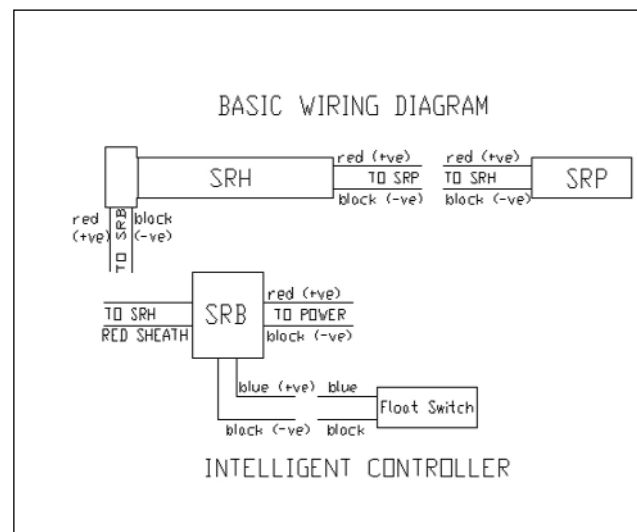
BASIC WIRING DIAGRAM

SRH

red (+ve)
TO SRP
block (-ve)

red (+ve)
TO SRH
block (-ve)

SRP

red (+ve)
TO SRB
block (-ve)

TO SRH
RED SHEATH

SRB

red (+ve)
TO POWER
block (-ve)

blue (+ve)
blue
Float Switch
block (-ve)
block

INTELLIGENT CONTROLLER